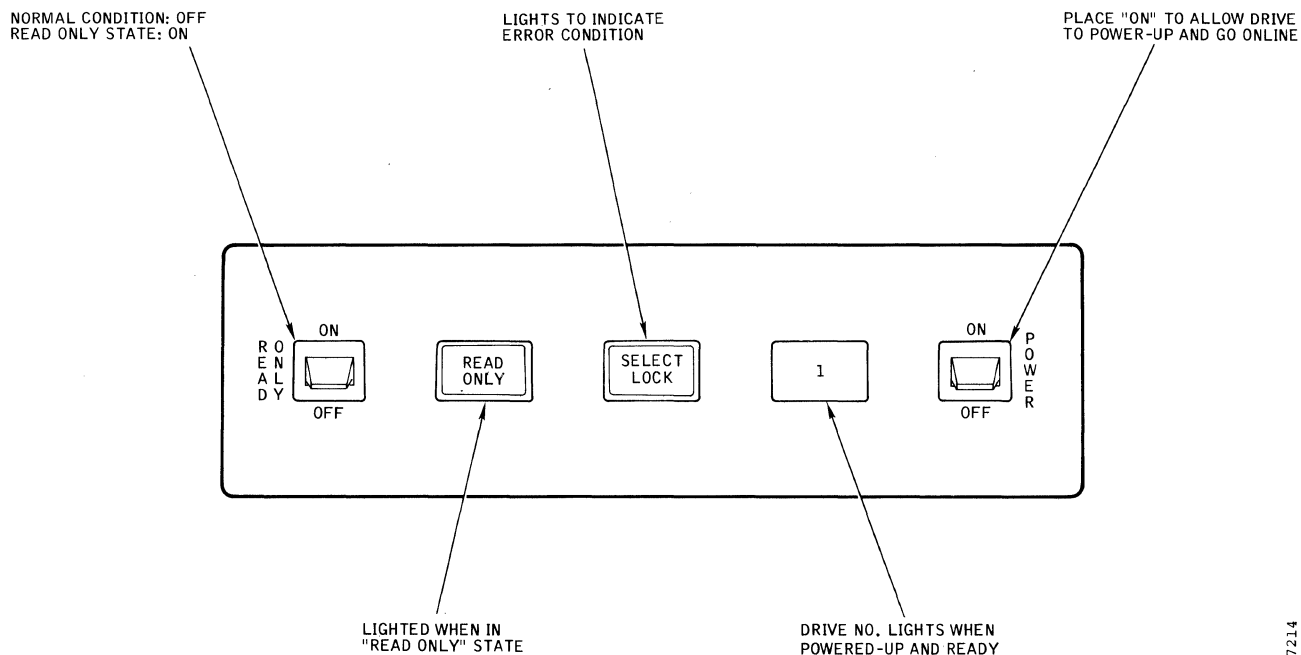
NORMAL CONDITION: OFF
READ ONLY STATE: ON

LIGHTS TO INDICATE
ERROR CONDITION

PLACE "ON" TO ALLOW DRIVE
TO POWER-UP AND GO ONLINE

READ ONLY

ON

OFF

READ
ONLY

SELECT
LOCK

1

ON

OFF

POWER

LIGHTED WHEN IN
"READ ONLY" STATE

DRIVE NO. LIGHTS WHEN
POWERED-UP AND READY

7214